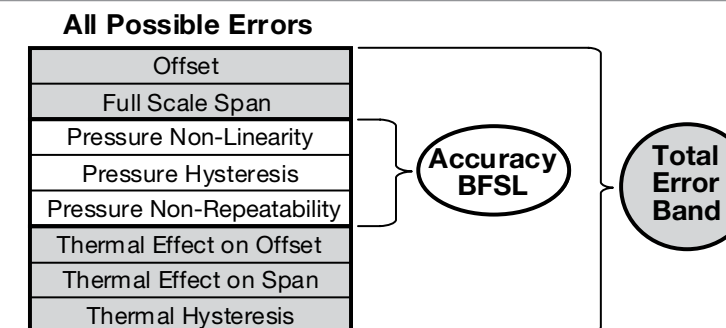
All Possible Errors

Offset

Full Scale Span

Pressure Non-Linearity

Pressure Hysteresis

Pressure Non-Repeatability

Thermal Effect on Offset

Thermal Effect on Span

Thermal Hysteresis

Accuracy BFSL

Total Error Band